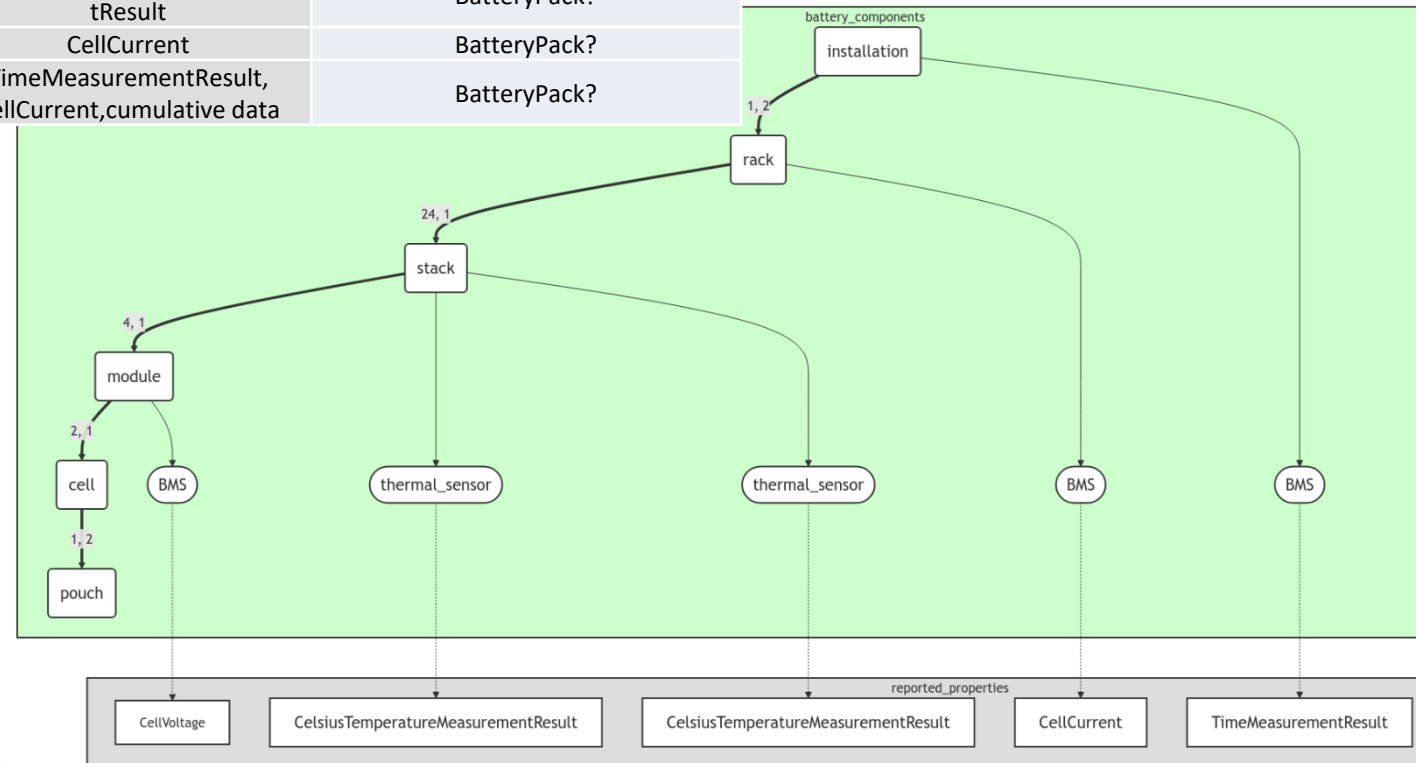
| tResult | BatteryPack? |
|---|---|
| CellCurrent | BatteryPack? |
| imeMeasurementResult, llCurrent,cumulative data | BatteryPack? |

battery_components

installation

1, 2

rack

24, 1

stack

4, 1

module

2, 1

cell

BMS

thermal_sensor

thermal_sensor

BMS

BMS

1, 2

pouch

reported_properties

CellVoltage

CelsiusTemperatureMeasurementResult

CelsiusTemperatureMeasurementResult

CellCurrent

TimeMeasurementResult